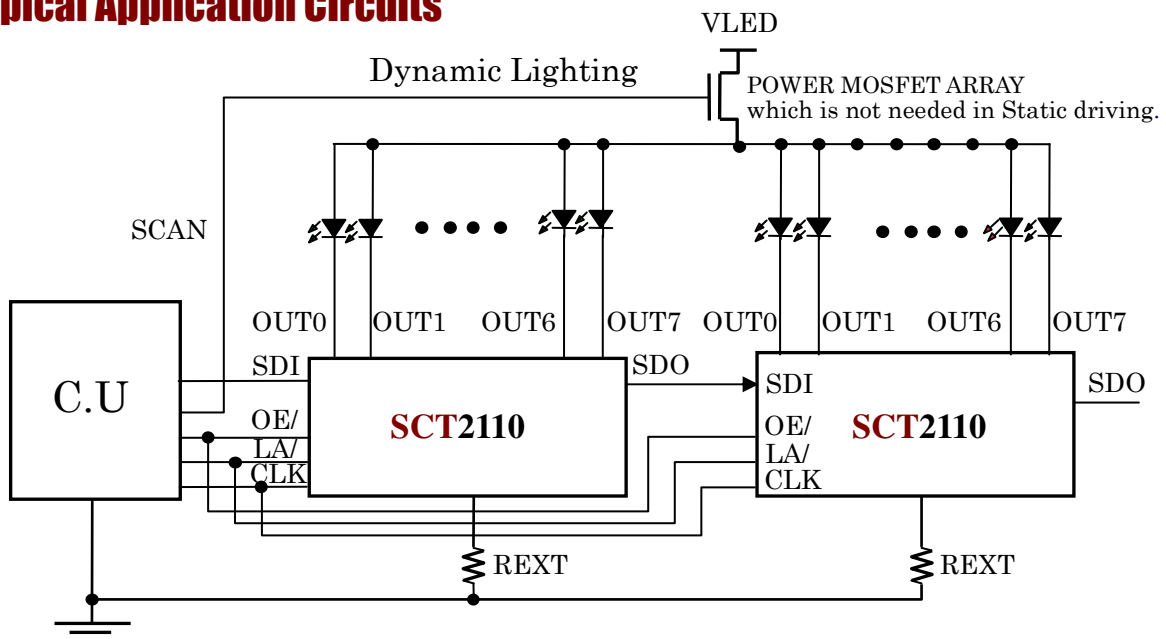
pical Application Circuits

VLED

Dynamic Lighting

POWER MOSFET ARRAY which is not needed in Static driving.

SCAN

OUT0 OUT1 OUT6 OUT7 OUT0 OUT1 OUT6 OUT7

SDI SDO SDI SDO

C.U

OE/ LA/ CLK

SCT2110

OE/ LA/ CLK

SCT2110

REXT

REXT